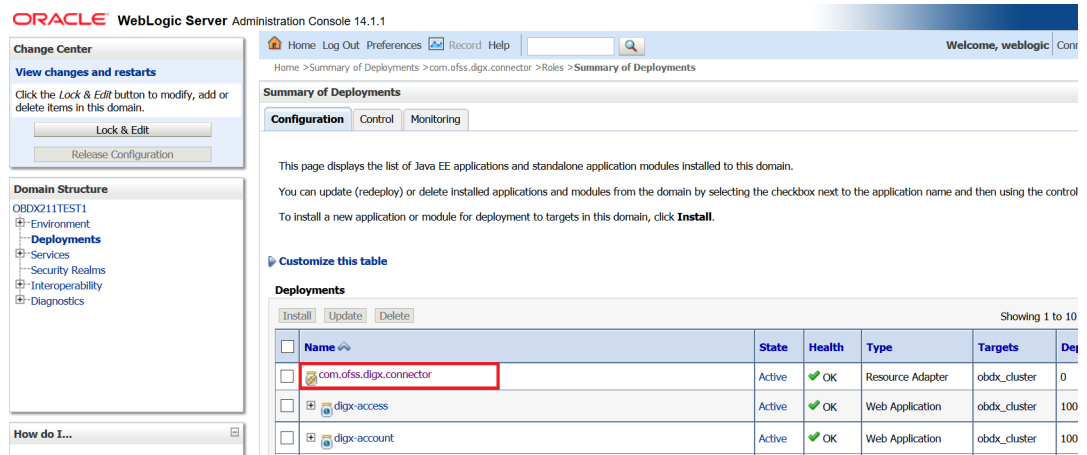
ORACLE WebLogic Server Administration Console 14.1.1

Change Center

View changes and restarts

Click the *Lock & Edit* button to modify, add or delete items in this domain.

Lock & Edit

Release Configuration

Domain Structure

OBDX211TEST1
Environment
Deployments
Services
Security Realms
Interoperability
Diagnostics

How do I...

Home Log Out Preferences Record Help

Welcome, weblogic Conn

Home >Summary of Deployments >com.ofss.digx.connector >Roles >**Summary of Deployments**

Summary of Deployments

Configuration Control Monitoring

This page displays the list of Java EE applications and standalone application modules installed to this domain.

You can update (redeploy) or delete installed applications and modules from the domain by selecting the checkbox next to the application name and then using the control

To install a new application or module for deployment to targets in this domain, click **Install**.

Customize this table

Deployments

Install Update Delete

Showing 1 to 10

| | Name | State | Health | Type | Targets | De |
|---|---|---|---|---|---|---|
| | com.ofss.digx.connector | Active | OK | Resource Adapter | obdx_cluster | 0 |
| | digx-access | Active | OK | Web Application | obdx_cluster | 100 |
| | digx-account | Active | OK | Web Application | obdx_cluster | 100 |